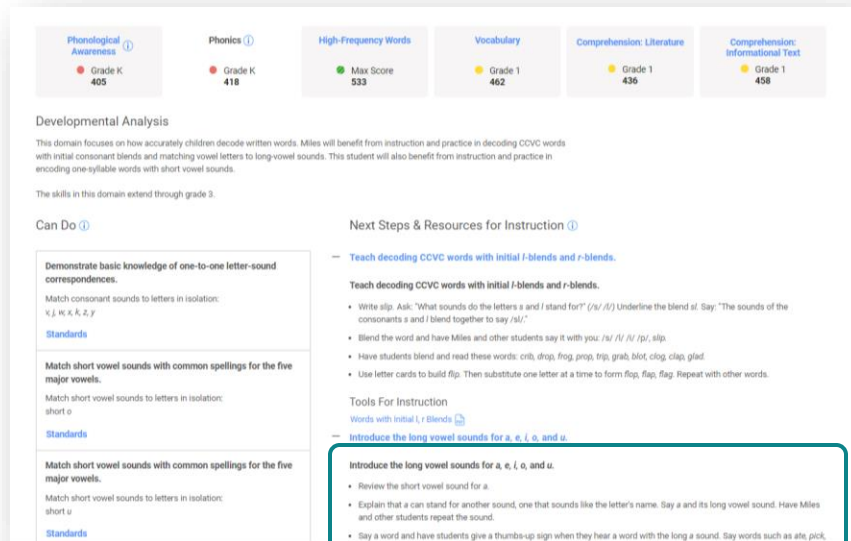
| Phonological Awareness ⓘ | Phonics ⓘ | High-Frequency Words | Vocabulary | Comprehension: Literature | Comprehension: Informational Text |
|---|---|---|---|---|---|
| Grade K 405 | Grade K 418 | Max Score 533 | Grade 1 462 | Grade 1 436 | Grade 1 458 |

Developmental Analysis

This domain focuses on how accurately children decode written words. Miles will benefit from instruction and practice in decoding CCVC words with initial consonant blends and matching vowel letters to long-vowel sounds. This student will also benefit from instruction and practice in encoding one-syllable words with short vowel sounds.

The skills in this domain extend through grade 3.

Can Do ⓘ

Demonstrate basic knowledge of one-to-one letter-sound correspondences.

Match consonant sounds to letters in isolation:
x, j, w, x, k, z, y

Standards

Match short vowel sounds with common spellings for the five major vowels.

Match short vowel sounds to letters in isolation:
short o

Standards

Match short vowel sounds with common spellings for the five major vowels.

Match short vowel sounds to letters in isolation:
short u

Standards

Next Steps & Resources for Instruction ⓘ

— Teach decoding CCVC words with initial l-blends and r-blends.

Teach decoding CCVC words with initial l-blends and r-blends.

• Write slip. Ask: "What sounds do the letters s and l stand for?" (/s/ /l/) Underline the blend sl. Say: "The sounds of the consonants s and l blend together to say /sl/."

• Blend the word and have Miles and other students say it with you: /s/ /l/ /i/ /p/, slip.

• Have students blend and read these words: crib, drop, frog, prop, trip, grab, blot, clog, clap, glad.

• Use letter cards to build flip. Then substitute one letter at a time to form flop, flap, flag. Repeat with other words.

Tools For Instruction

Words with Initial l, r Blends

— Introduce the long vowel sounds for a, e, i, o, and u.

Introduce the long vowel sounds for a, e, i, o, and u.

• Review the short vowel sound for a.

• Explain that a can stand for another sound, one that sounds like the letter's name. Say a and its long vowel sound. Have Miles and other students repeat the sound.

• Say a word and have students give a thumbs-up sign when they hear a word with the long a sound. Say words such as ate, pick,